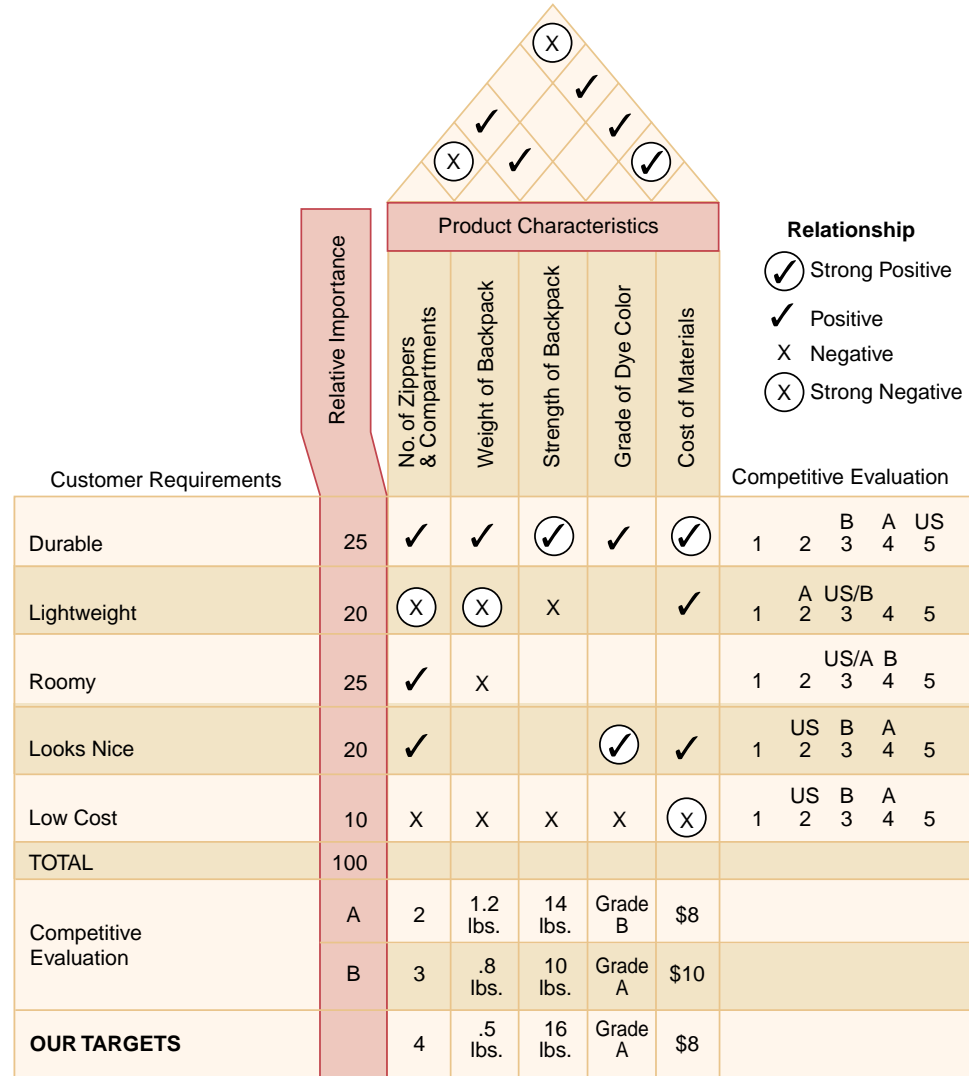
X
✓
✓
✓
X
✓
✓

Product Characteristics

Relationship
✓ Strong Positive
✓ Positive
X Negative
X Strong Negative

Relative Importance

Customer Requirements

Competitive Evaluation

| Customer Requirements | Relative Importance | No. of Zippers & Compartments | Weight of Backpack | Strength of Backpack | Grade of Dye Color | Cost of Materials | Competitive Evaluation |
|---|---|---|---|---|---|---|---|
| Durable | 25 | ✓ | ✓ | ✓ | ✓ | ✓ | 1 2 B 3 A 4 US 5 |
| Lightweight | 20 | X | X | X | | ✓ | 1 A 2 US/B 3 4 5 |
| Roomy | 25 | ✓ | X | | | | 1 2 US/A 3 B 4 5 |
| Looks Nice | 20 | ✓ | | | ✓ | ✓ | 1 US 2 B 3 A 4 5 |
| Low Cost | 10 | X | X | X | X | X | 1 US 2 B 3 A 4 5 |
| TOTAL | 100 | | | | | | |
| Competitive Evaluation | A | 2 | 1.2 lbs. | 14 lbs. | Grade B | $8 | |
| | B | 3 | .8 lbs. | 10 lbs. | Grade A | $10 | |
| **OUR TARGETS** | | 4 | .5 lbs. | 16 lbs. | Grade A | $8 | |